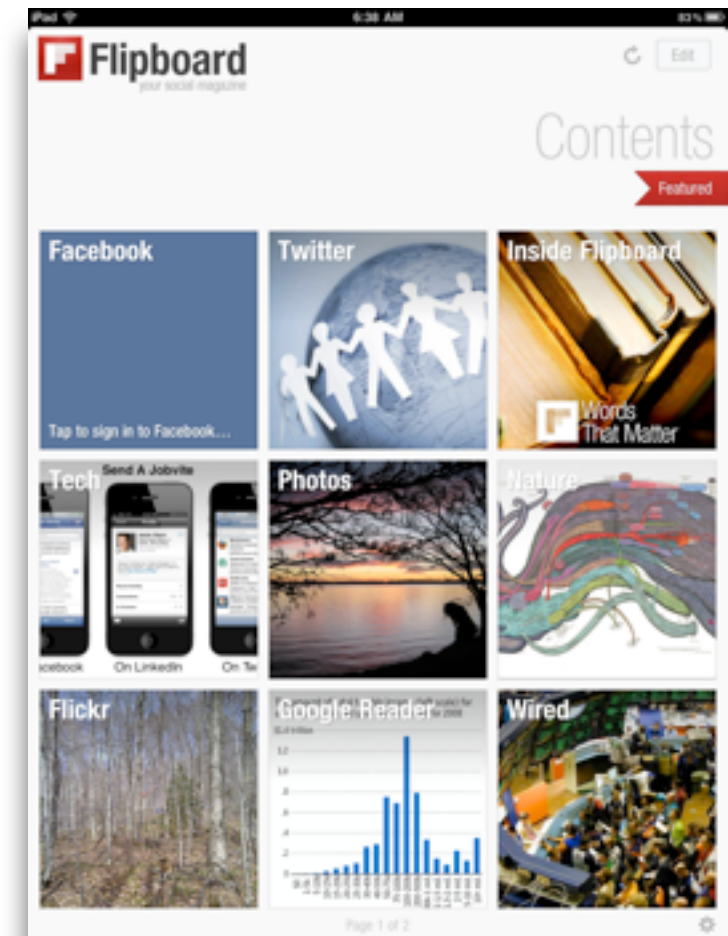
iPad 6:38 AM 83%

Flipboard
your social magazine

Edit

Contents

Featured

Facebook

Tap to sign in to Facebook...

Twitter

Inside Flipboard

Words That Matter

Tech

Send A Jobvite

acebook On LinkedIn On Tw

Photos

Nature

Flickr

Google Reader

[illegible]

$ trillion

1.2
1.0
.8
.6
.4
.2
0

Wired

Page 1 of 2